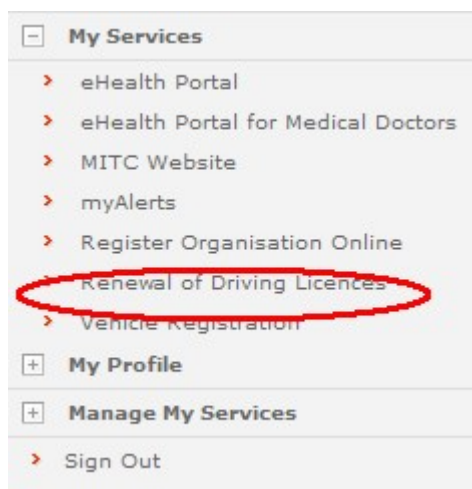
My Services

eHealth Portal

eHealth Portal for Medical Doctors

MITC Website

myAlerts

Register Organisation Online

Renewal of Driving Licences

Vehicle Registration

My Profile

Manage My Services

Sign Out